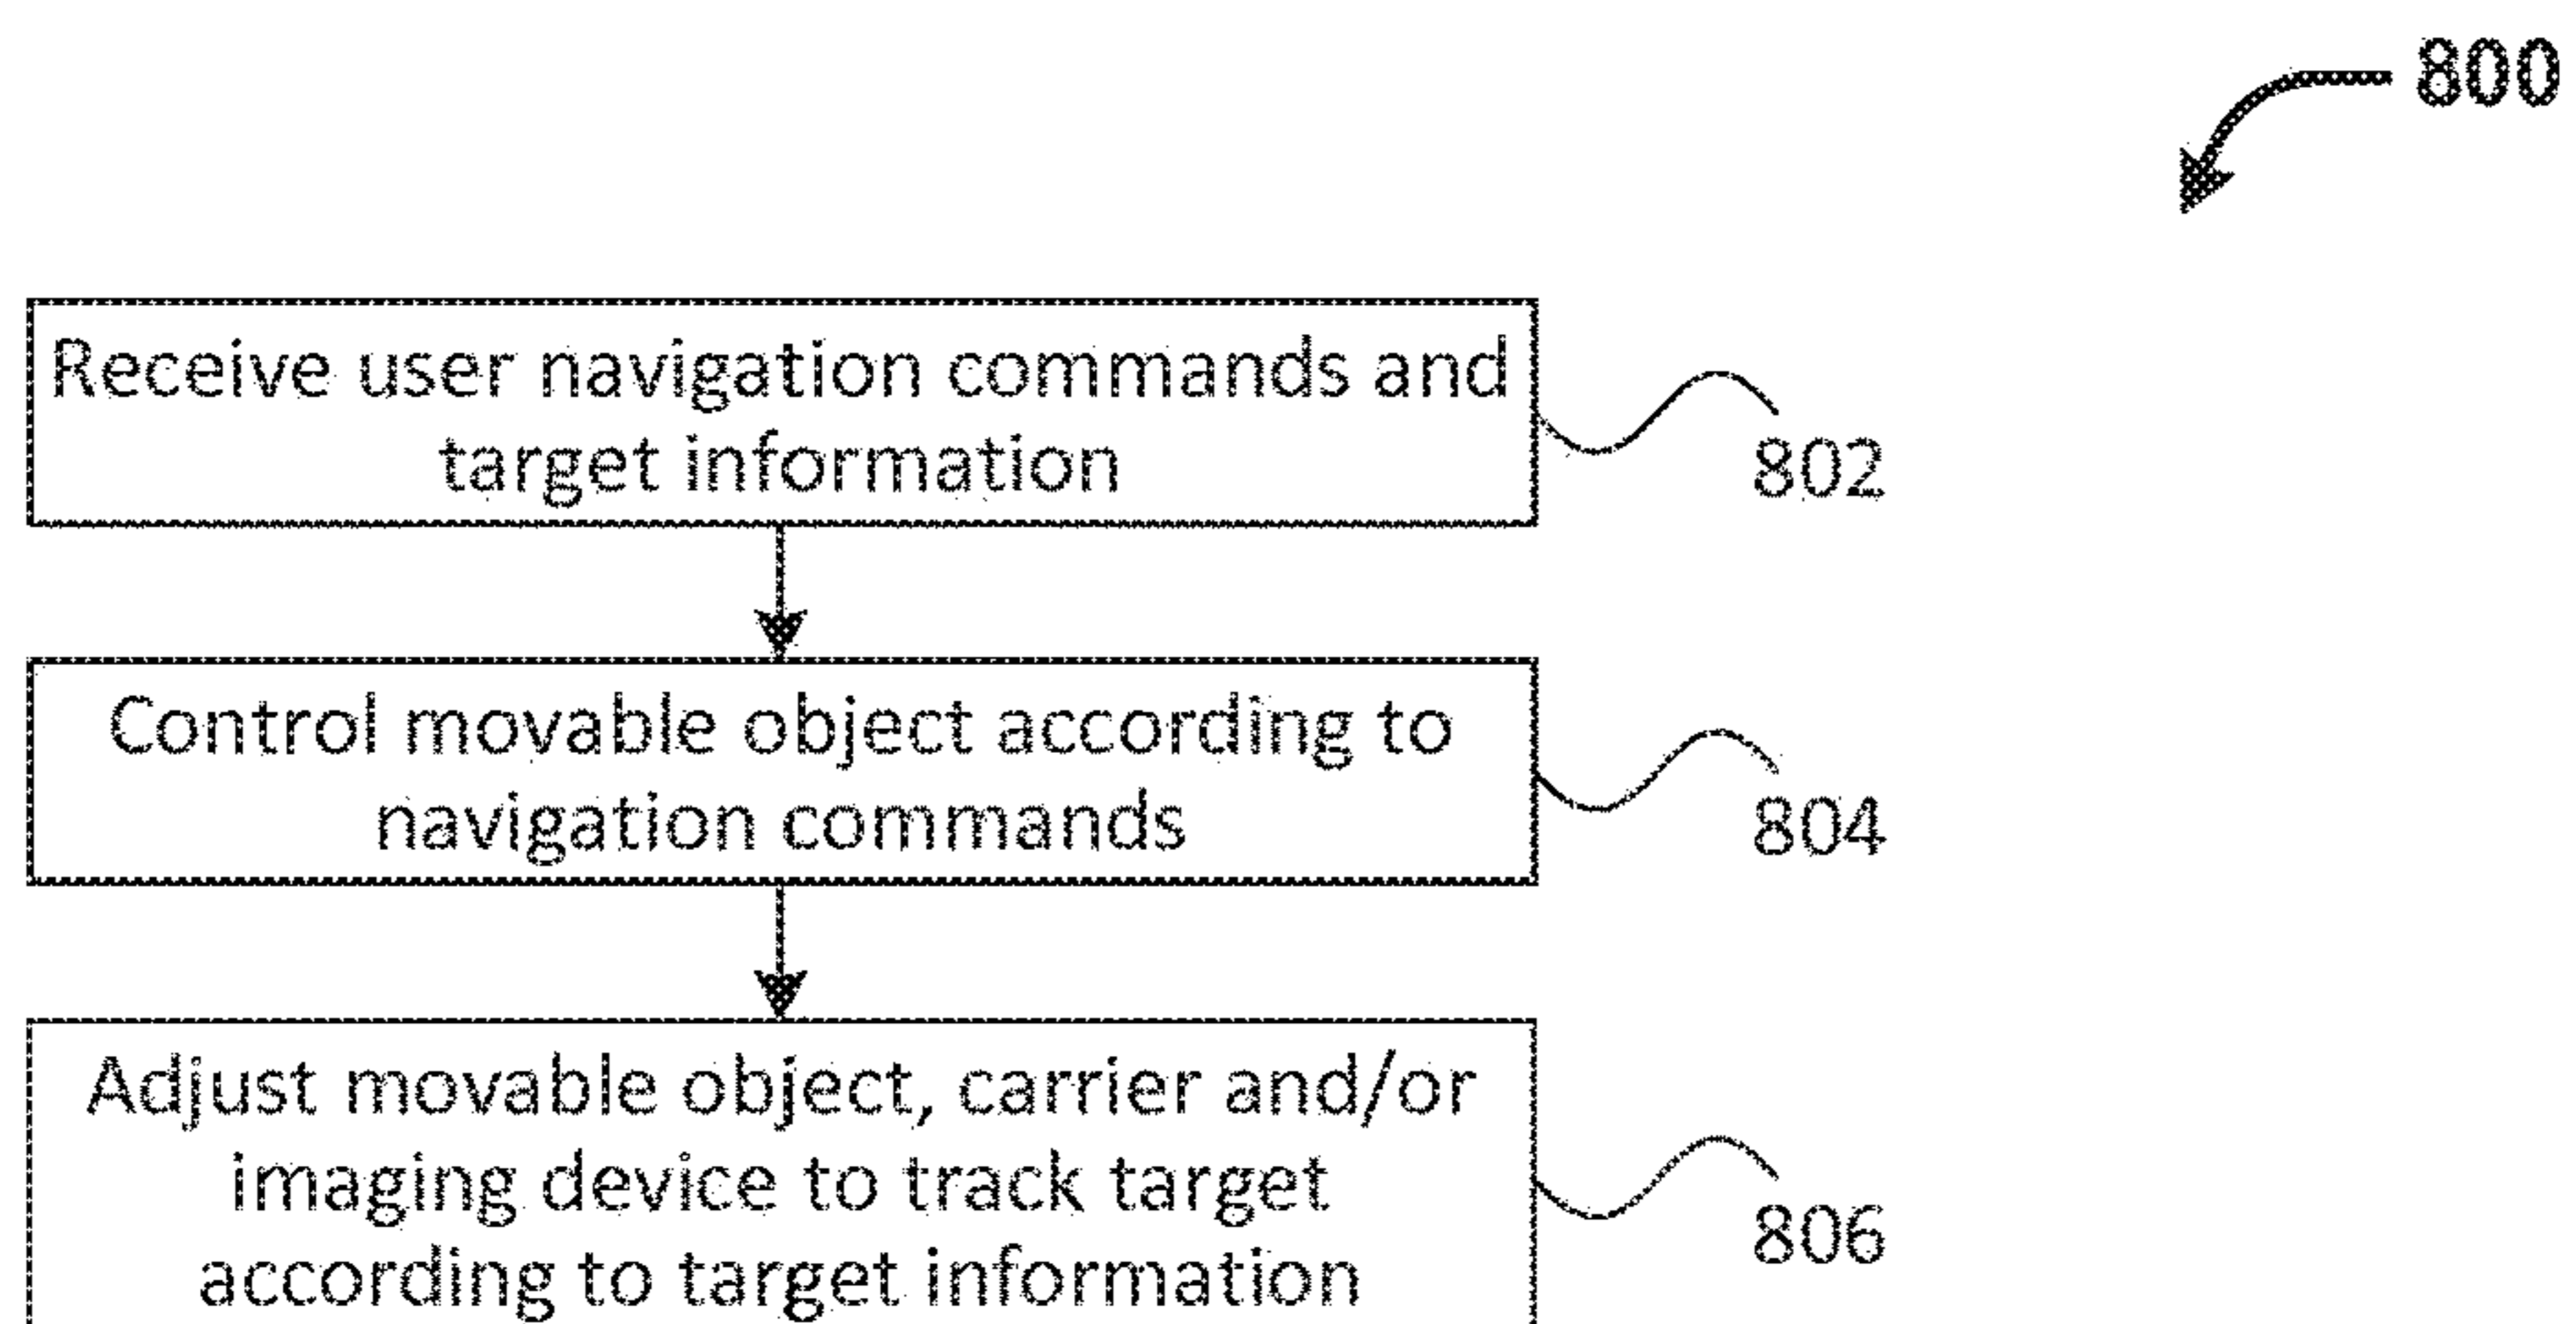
800

Receive user navigation commands and target information

802

Control movable object according to navigation commands

804

Adjust movable object, carrier and/or imaging device to track target according to target information

806